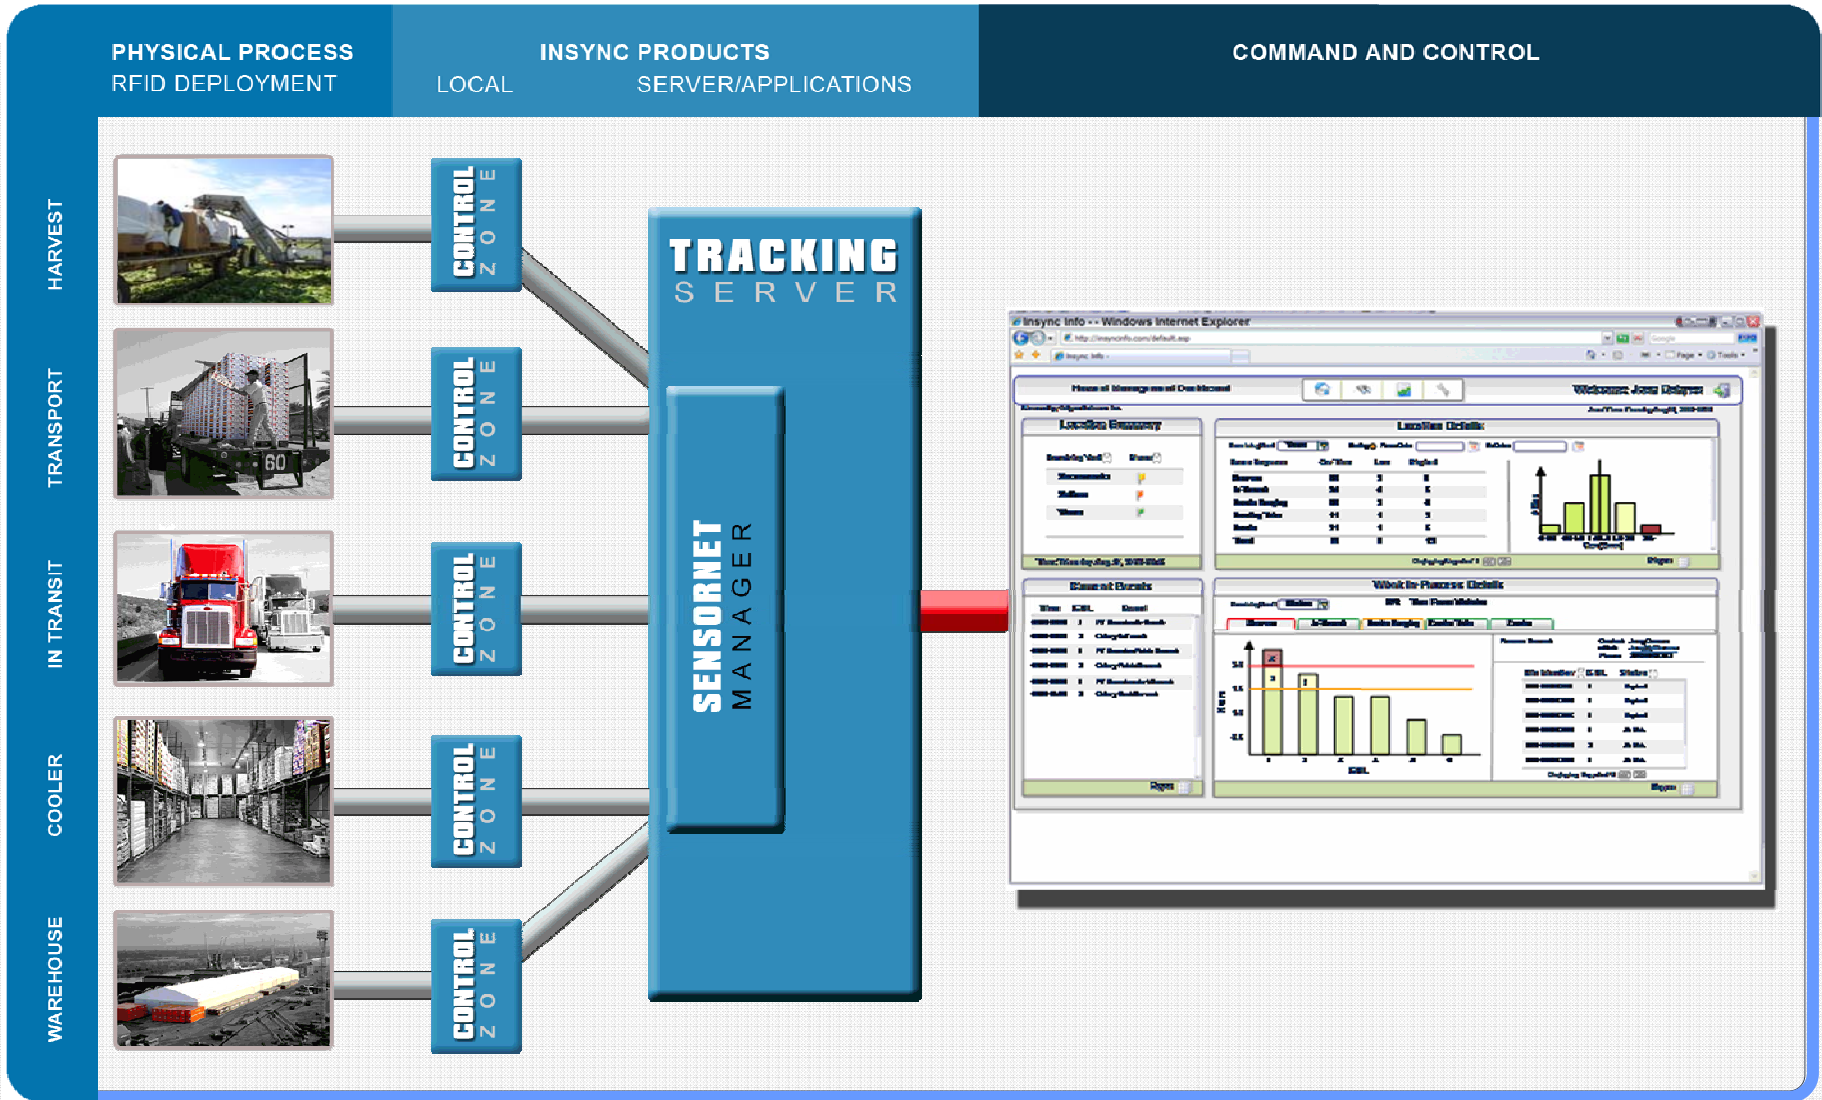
PHYSICAL PROCESS
RFID DEPLOYMENT

INSYNC PRODUCTS
LOCAL
SERVER/APPLICATIONS

COMMAND AND CONTROL

HARVEST

TRANSPORT

IN TRANSIT

COOLER

WAREHOUSE

CONTROL ZONE

CONTROL ZONE

CONTROL ZONE

CONTROL ZONE

CONTROL ZONE

TRACKING
SERVER

SENSORNET
MANAGER

Insync Info - Windows Internet Explorer

Welcome Jose Delgado

Location Summary

Location Details

Current Events

Work In Process Details

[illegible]